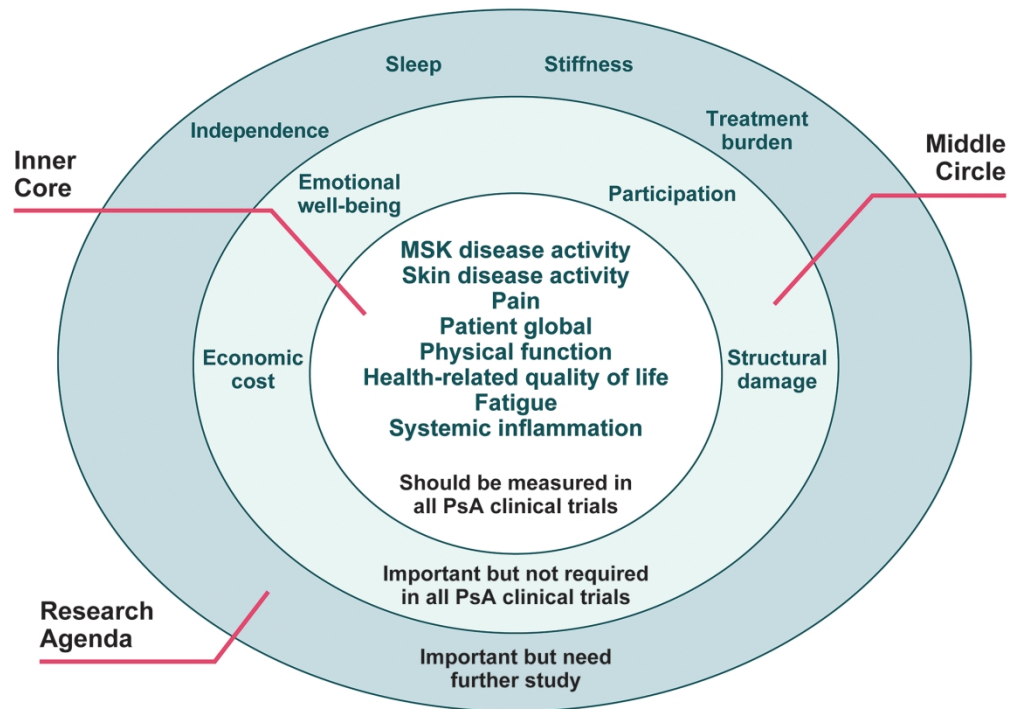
Sleep

Stiffness

Independence

Treatment burden

Inner Core

Middle Circle

Emotional well-being

Participation

MSK disease activity
Skin disease activity
Pain
Patient global
Physical function
Health-related quality of life
Fatigue
Systemic inflammation

Economic cost

Structural damage

Should be measured in all PsA clinical trials

Important but not required in all PsA clinical trials

Research Agenda

Important but need further study